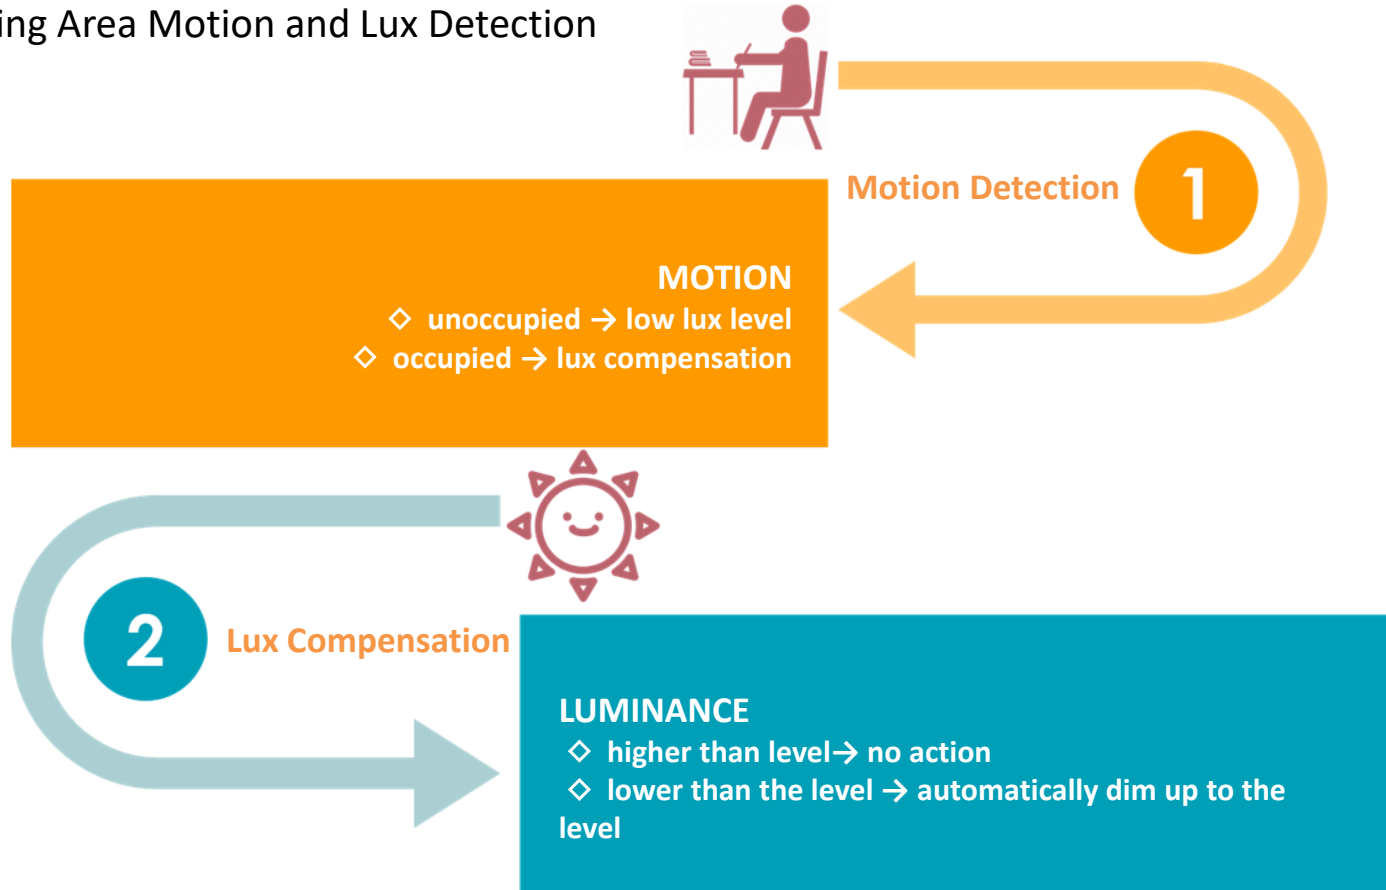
ing Area Motion and Lux Detection

Motion Detection 1

MOTION
◇ unoccupied → low lux level
◇ occupied → lux compensation

2 Lux Compensation

LUMINANCE
◇ higher than level→ no action
◇ lower than the level → automatically dim up to the level